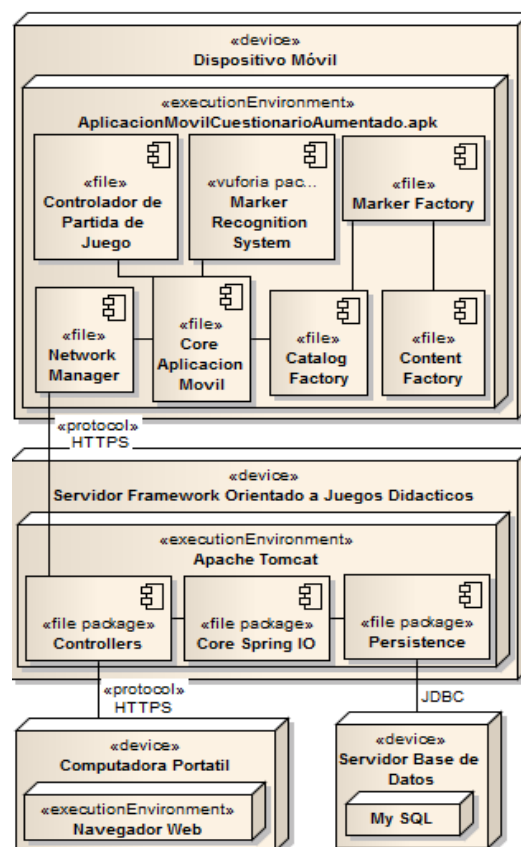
«device»
Dispositivo Móvil

«executionEnvironment»
AplicacionMovilCuestionarioAumentado.apk

«file»
Controlador de Partida de Juego

«vuforia pac...
Marker Recognition System

«file»
Marker Factory

«file»
Network Manager

«file»
Core Aplicacion Movil

«file»
Catalog Factory

«file»
Content Factory

«protocol»
HTTPS

«device»
Servidor Framework Orientado a Juegos Didacticos

«executionEnvironment»
Apache Tomcat

«file package»
Controllers

«file package»
Core Spring IO

«file package»
Persistence

«protocol»
HTTPS

JDBC

«device»
Computadora Portatil

«executionEnvironment»
Navegador Web

«device»
Servidor Base de Datos

My SQL